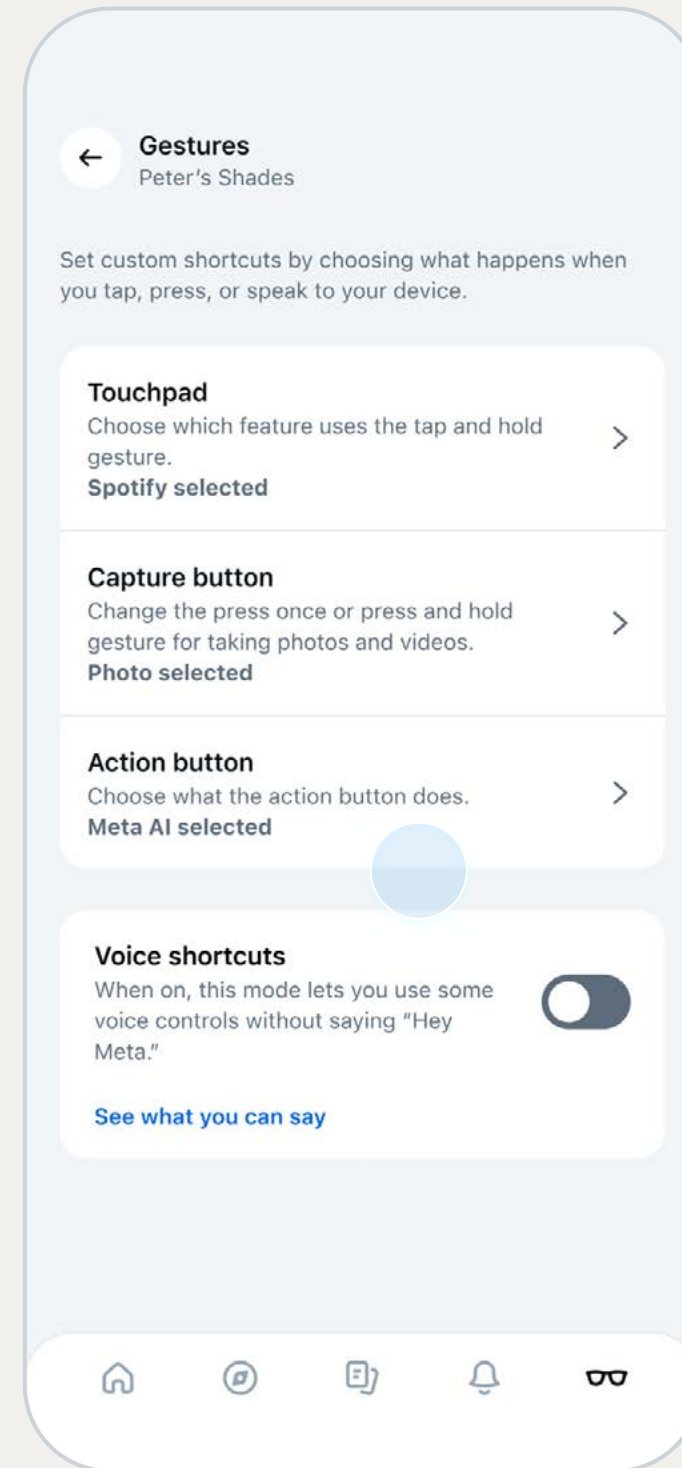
Gestures
Peter's Shades

Set custom shortcuts by choosing what happens when you tap, press, or speak to your device.

Touchpad
Choose which feature uses the tap and hold gesture.
Spotify selected

Capture button
Change the press once or press and hold gesture for taking photos and videos.
Photo selected

Action button
Choose what the action button does.
Meta AI selected

Voice shortcuts
When on, this mode lets you use some voice controls without saying "Hey Meta."

See what you can say